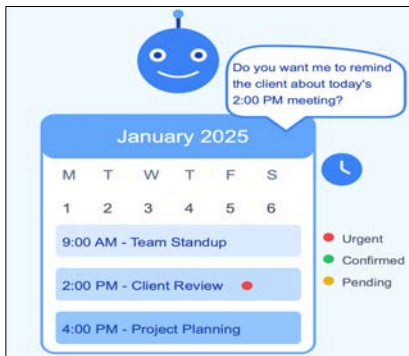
Do you want me to remind the client about today's 2:00 PM meeting?

January 2025

| M | T | W | T | F | S |
|---|---|---|---|---|---|
| 1 | 2 | 3 | 4 | 5 | 6 |

9:00 AM - Team Standup

2:00 PM - Client Review

4:00 PM - Project Planning

Urgent
Confirmed
Pending